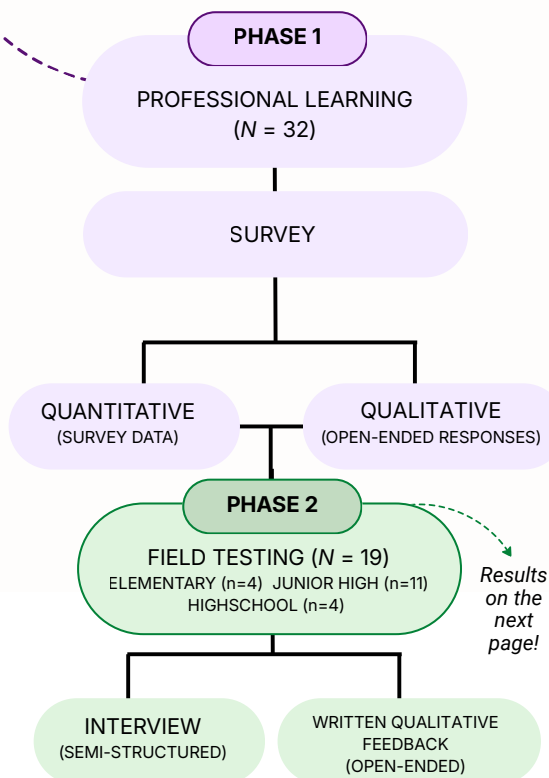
PHASE 1

PROFESSIONAL LEARNING
($N$ = 32)

SURVEY

QUANTITATIVE
(SURVEY DATA)

QUALITATIVE
(OPEN-ENDED RESPONSES)

PHASE 2

FIELD TESTING ($N$ = 19)
ELEMENTARY (n=4) JUNIOR HIGH (n=11)
HIGHSCHOOL (n=4)

Results on the next page!

INTERVIEW
(SEMI-STRUCTURED)

WRITTEN QUALITATIVE FEEDBACK
(OPEN-ENDED)